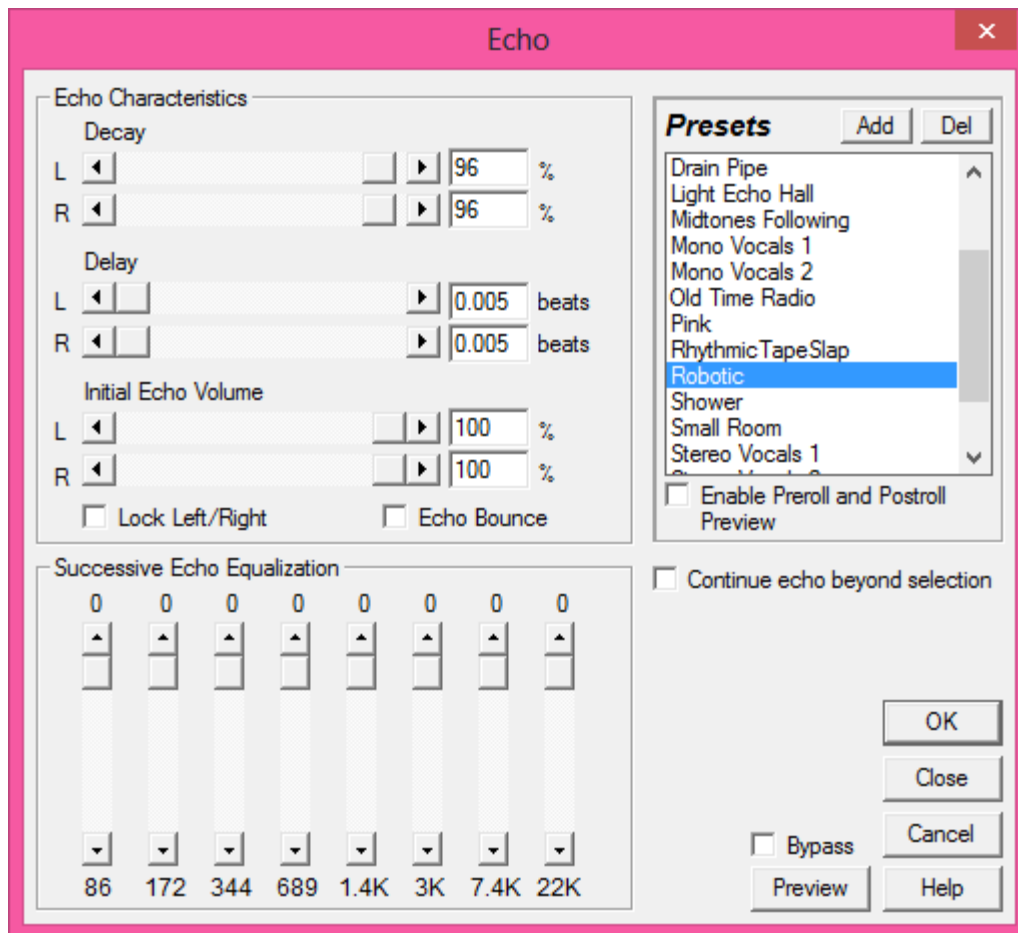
Echo

Echo Characteristics

Decay

L 96 %

R 96 %

Delay

L 0.005 beats

R 0.005 beats

Initial Echo Volume

L 100 %

R 100 %

Lock Left/Right

Echo Bounce

Presets

Add

Del

Drain Pipe
Light Echo Hall
Midtones Following
Mono Vocals 1
Mono Vocals 2
Old Time Radio
Pink
RhythmicTapeSlap
Robotic
Shower
Small Room
Stereo Vocals 1
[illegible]

Enable Preroll and Postroll Preview

Successive Echo Equalization

| 0 | 0 | 0 | 0 | 0 | 0 | 0 | 0 |
|---|---|---|---|---|---|---|---|
| 86 | 172 | 344 | 689 | 1.4K | 3K | 7.4K | 22K |

Continue echo beyond selection

OK

Close

Cancel

Bypass

Preview

Help